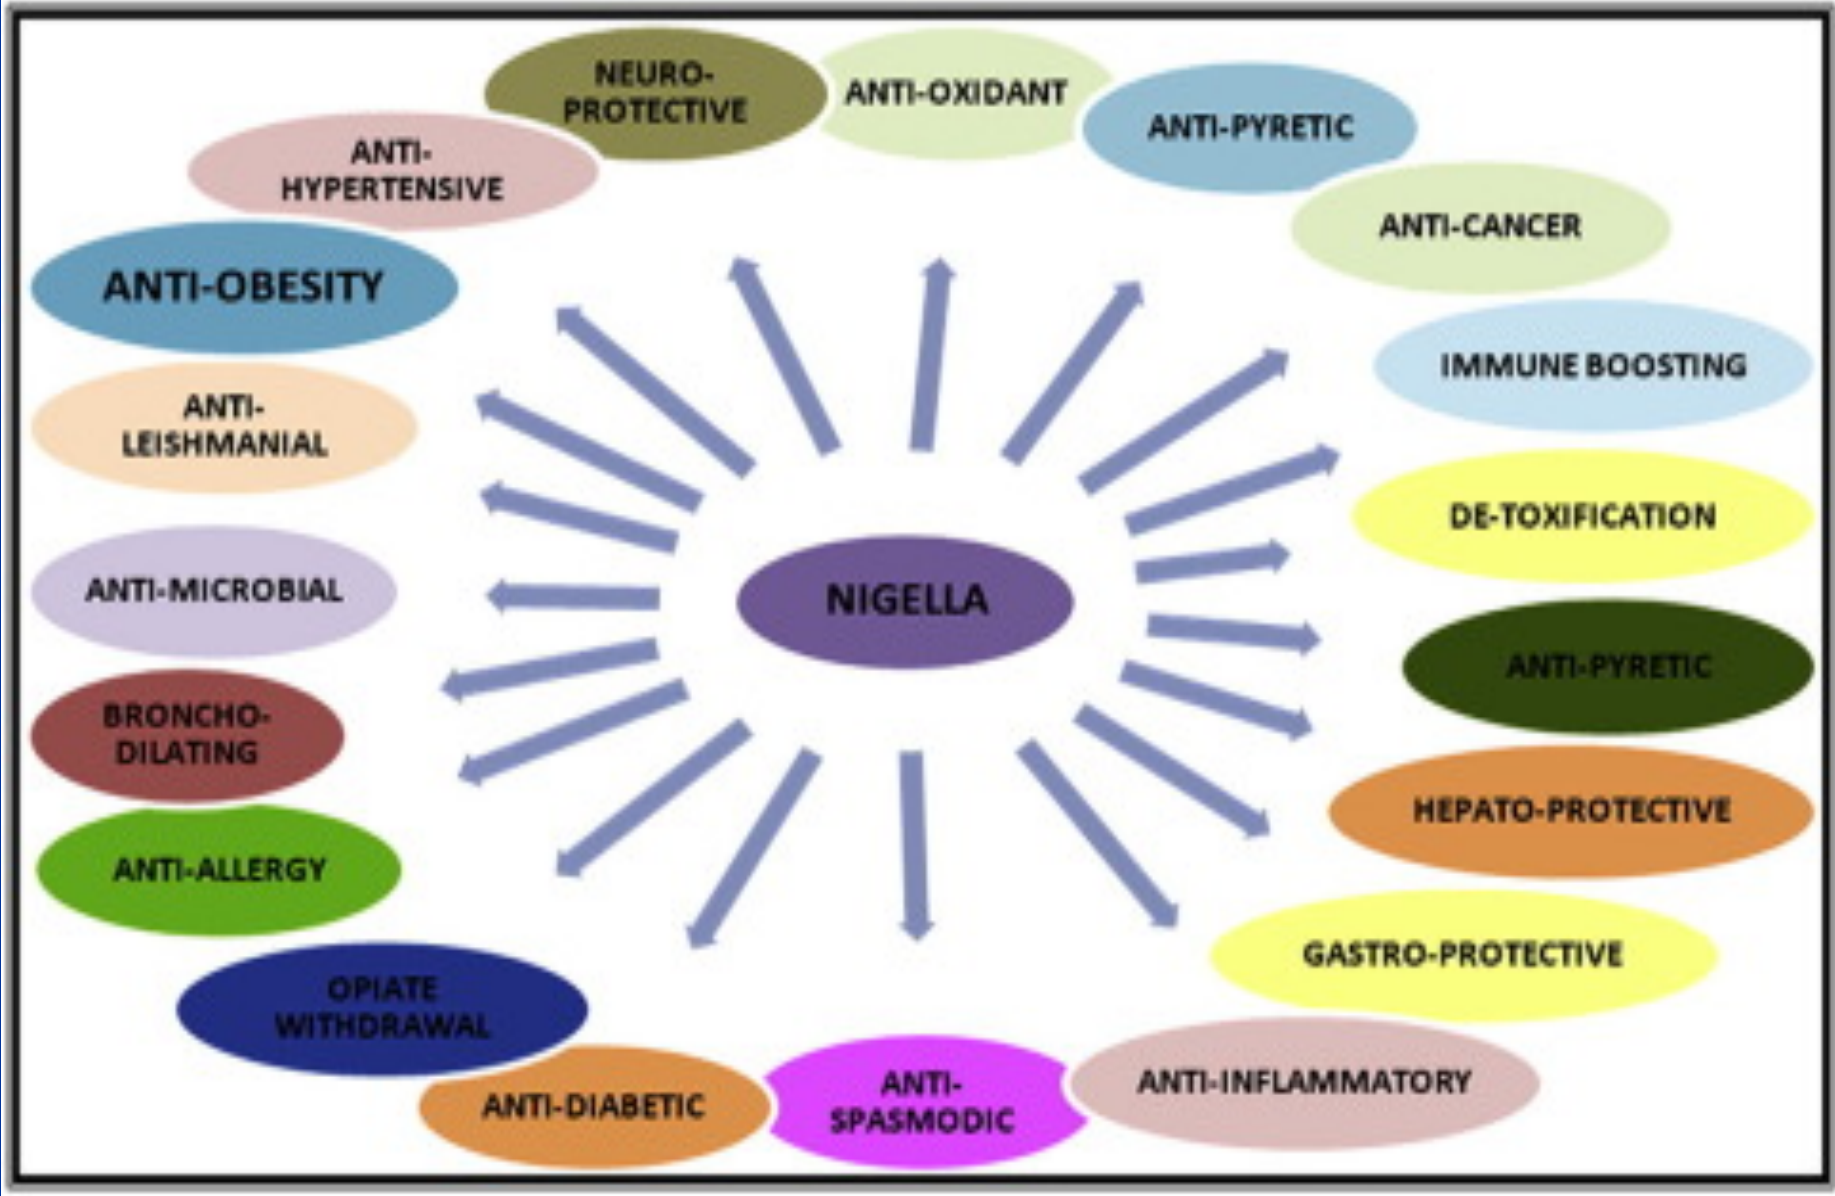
NEURO-PROTECTIVE

ANTI-OXIDANT

ANTI-PYRETIC

ANTI-HYPERTENSIVE

ANTI-CANCER

ANTI-OBESITY

IMMUNE BOOSTING

ANTI-LEISHMANIAL

DE-TOXIFICATION

ANTI-MICROBIAL

NIGELLA

ANTI-PYRETIC

BRONCHO-DILATING

HEPATO-PROTECTIVE

ANTI-ALLERGY

GASTRO-PROTECTIVE

OPIATE WITHDRAWAL

ANTI-DIABETIC

ANTI-SPASMODIC

ANTI-INFLAMMATORY